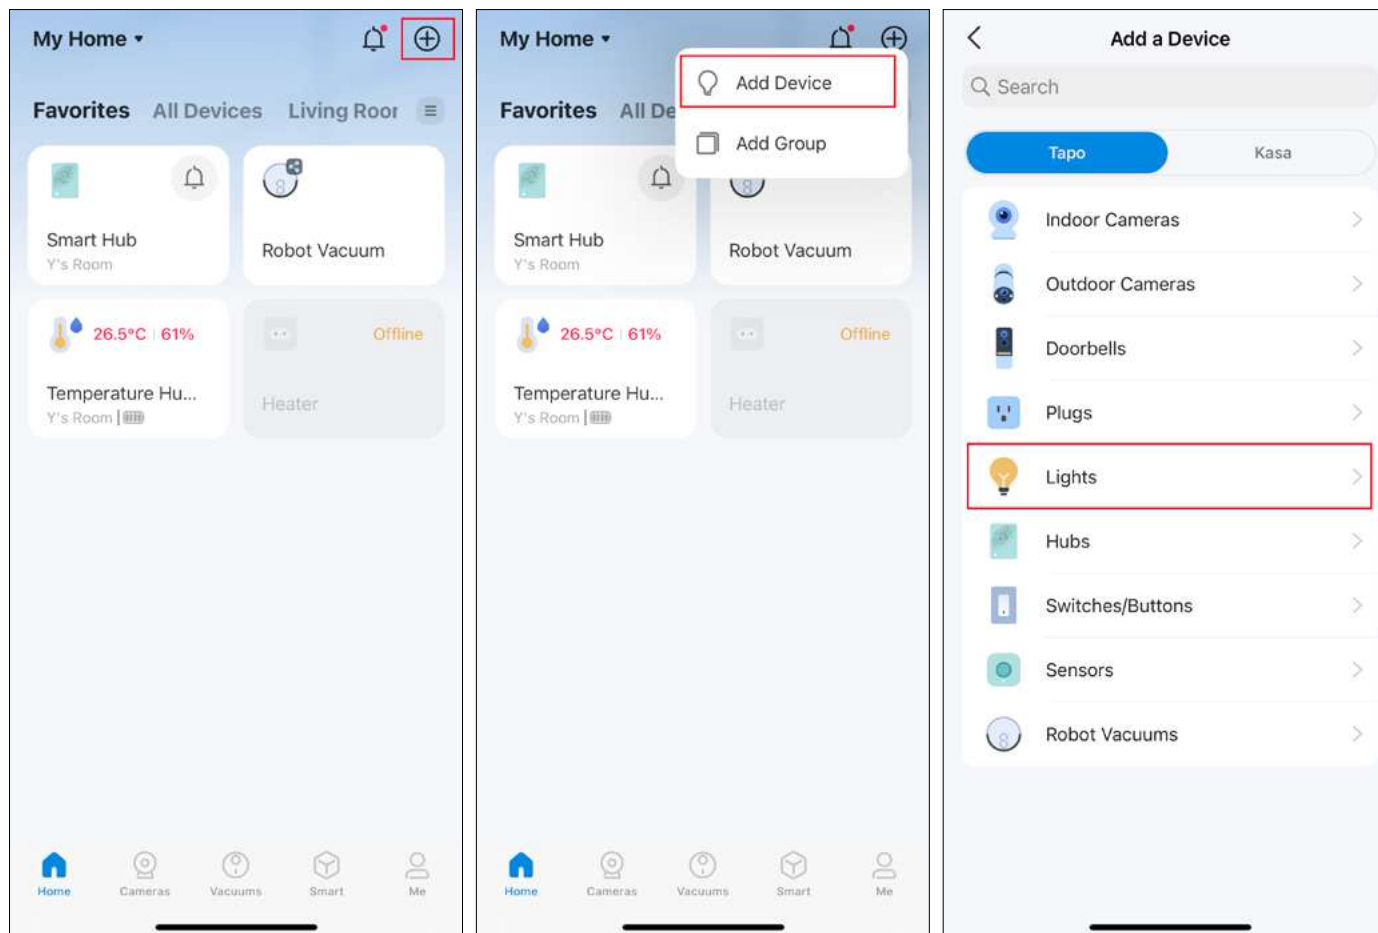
My Home ▾

Favorites All Devices Living Roor

Smart Hub
Y's Room

Robot Vacuum

26.5°C | 61%

Temperature Hu...
Y's Room |

Offline

Heater

Home Cameras Vacuums Smart Me

My Home ▾

Add Device

Add Group

Favorites All De

Smart Hub
Y's Room

Robot Vacuum

26.5°C | 61%

Temperature Hu...
Y's Room |

Offline

Heater

Home Cameras Vacuums Smart Me

Add a Device

Search

Tapo Kasa

Indoor Cameras

Outdoor Cameras

Doorbells

Plugs

Lights

Hubs

Switches/Buttons

Sensors

Robot Vacuums